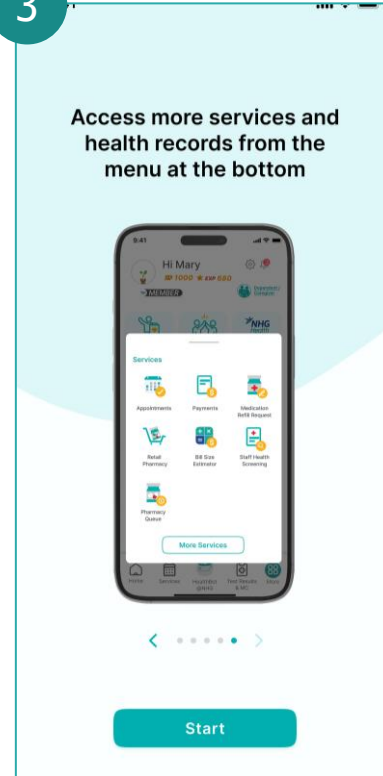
3

Access more services and health records from the menu at the bottom

9:41

Hi Mary

1000 580

MEMBER

NHG

Services

Appointments

Payments

Medication Refill Request

Retail Pharmacy

Bill Size Estimator

Staff Health Screening

Pharmacy Queue

More Services

Home

Services

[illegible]

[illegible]

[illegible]

<

>

Start